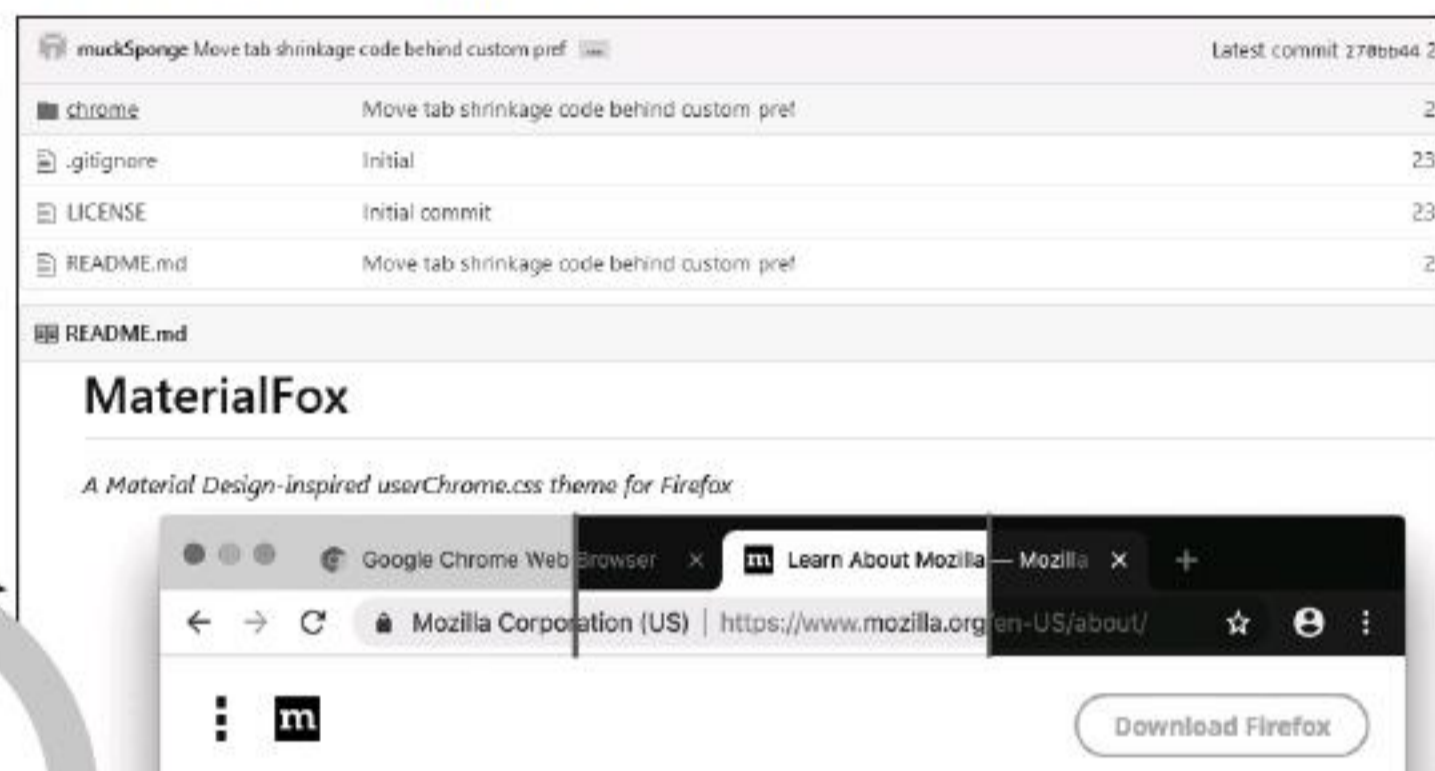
muckSponge Move tab shrinkage code behind custom pref ...

Latest commit 278bb44 2

| | | |
|---|---|---|
| chrome | Move tab shrinkage code behind custom pref | 2 |
| .gitignore | Initial | 23 |
| LICENSE | Initial commit | 23 |
| README.md | Move tab shrinkage code behind custom pref | 2 |

README.md

MaterialFox

A Material Design-inspired userChrome.css theme for Firefox

Google Chrome Web Browser ×

m Learn About Mozilla — Mozilla ×

+

← → C Mozilla Corporation (US) | https://www.mozilla.org/en-US/about/

m

Download Firefox